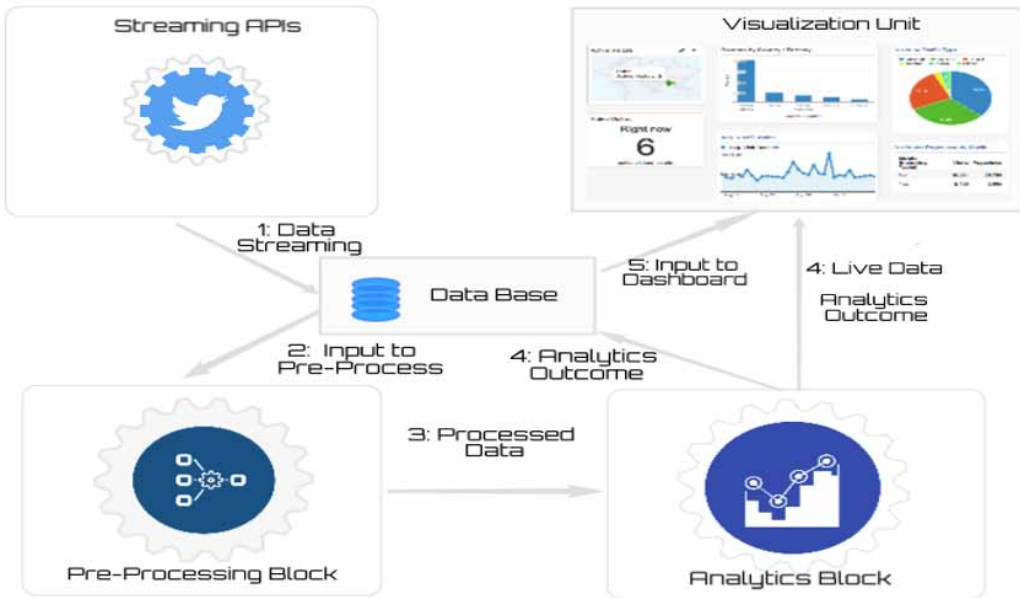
Streaming APIs

Visualization Unit

Right now
6

1: Data Streaming

Data Base

5: Input to Dashboard

4: Live Data

Analytics Outcome

2: Input to Pre-Process

4: Analytics Outcome

3: Processed Data

Pre-Processing Block

Analytics Block